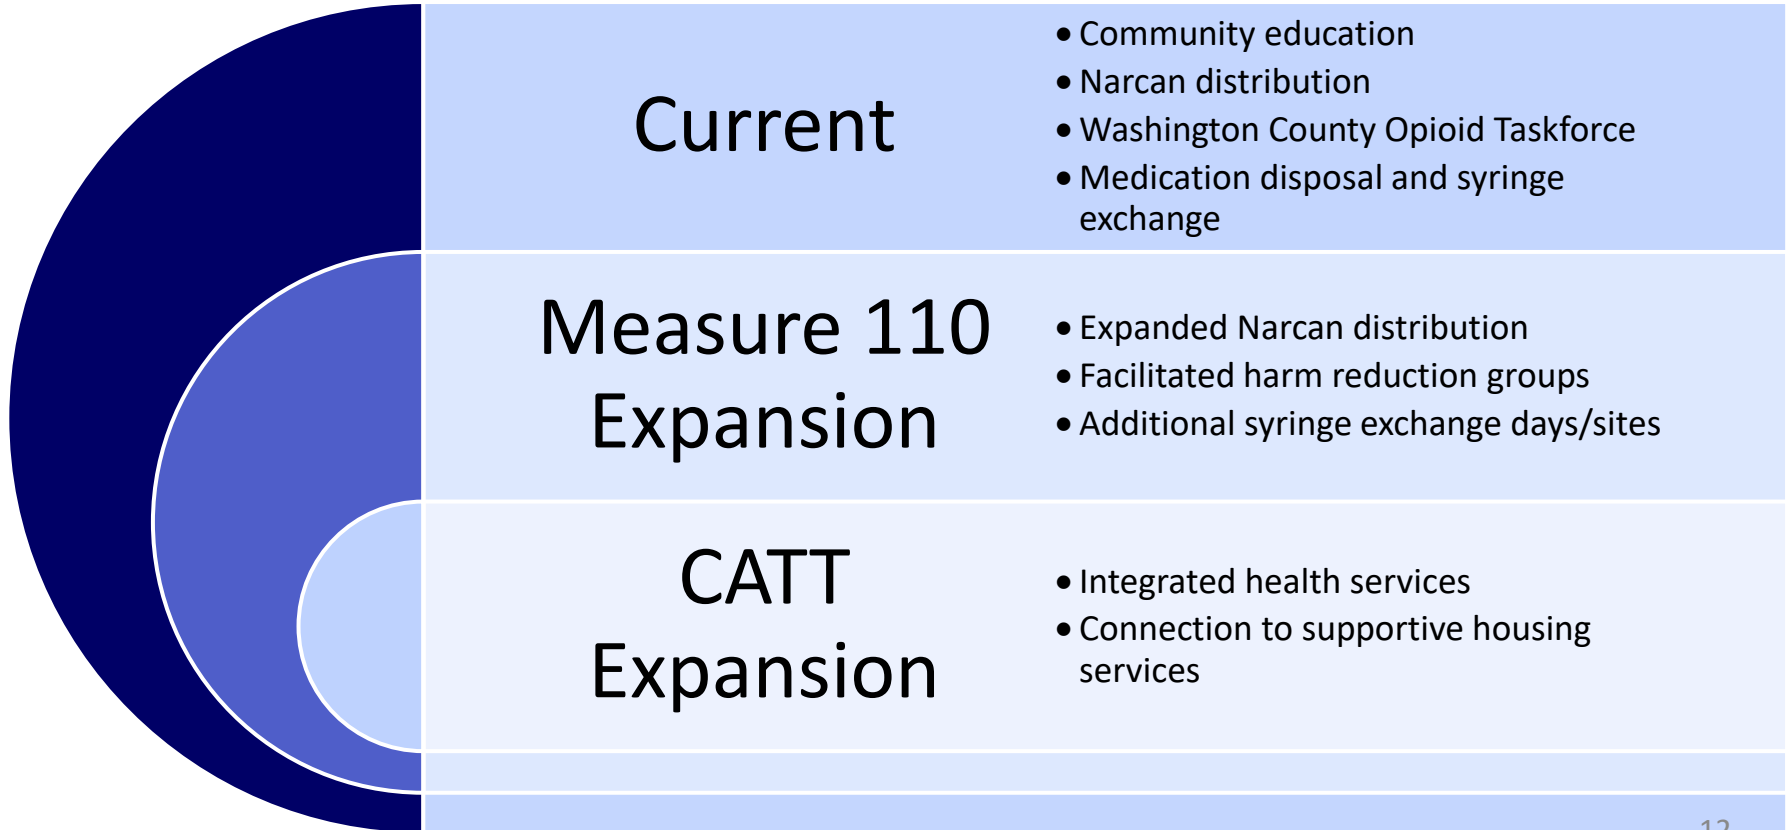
Current

- Community education
- Narcan distribution
- Washington County Opioid Taskforce
- Medication disposal and syringe exchange

Measure 110 Expansion

- Expanded Narcan distribution
- Facilitated harm reduction groups
- Additional syringe exchange days/sites

CATT Expansion

- Integrated health services
- Connection to supportive housing services

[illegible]